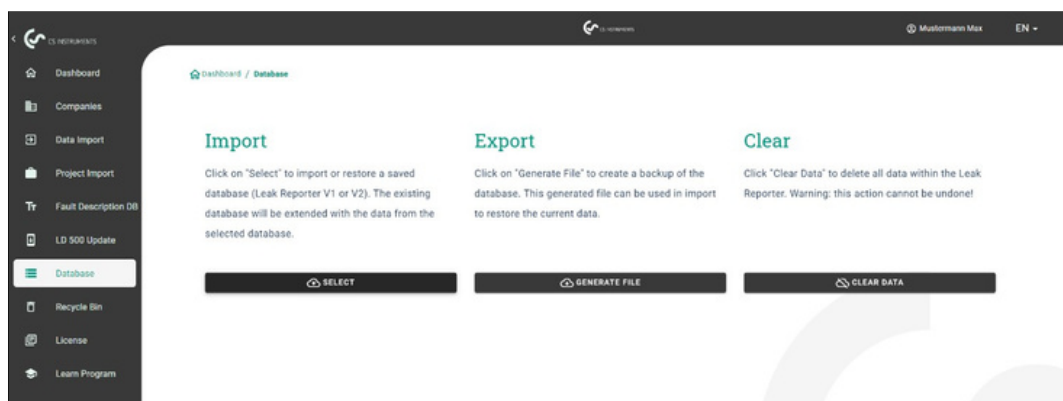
CS INSTRUMENTS

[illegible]

Mustermann Max

EN

Dashboard

Companies

Data Import

Project Import

Fault Description DB

LD 500 Update

Database

Recycle Bin

License

Learn Program

Dashboard / Database

Import

Click on "Select" to import or restore a saved database (Leak Reporter V1 or V2). The existing database will be extended with the data from the selected database.

SELECT

Export

Click on "Generate File" to create a backup of the database. This generated file can be used in import to restore the current data.

GENERATE FILE

Clear

Click "Clear Data" to delete all data within the Leak Reporter. Warning: this action cannot be undone!

CLEAR DATA